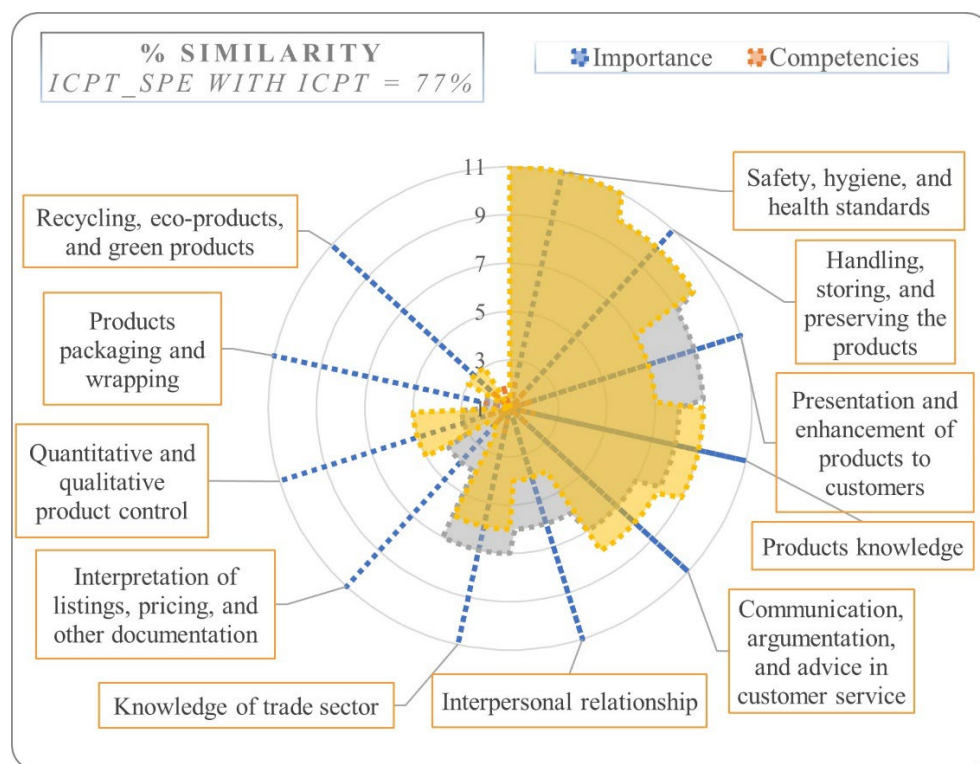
% SIMILARITY
ICPT_SPE WITH ICPT = 77%

Importance Competencies

11
9
7
5
3
1

Safety, hygiene, and health standards

Handling, storing, and preserving the products

Presentation and enhancement of products to customers

Products knowledge

Communication, argumentation, and advice in customer service

Interpersonal relationship

Knowledge of trade sector

Interpretation of listings, pricing, and other documentation

Quantitative and qualitative product control

Products packaging and wrapping

Recycling, eco-products, and green products